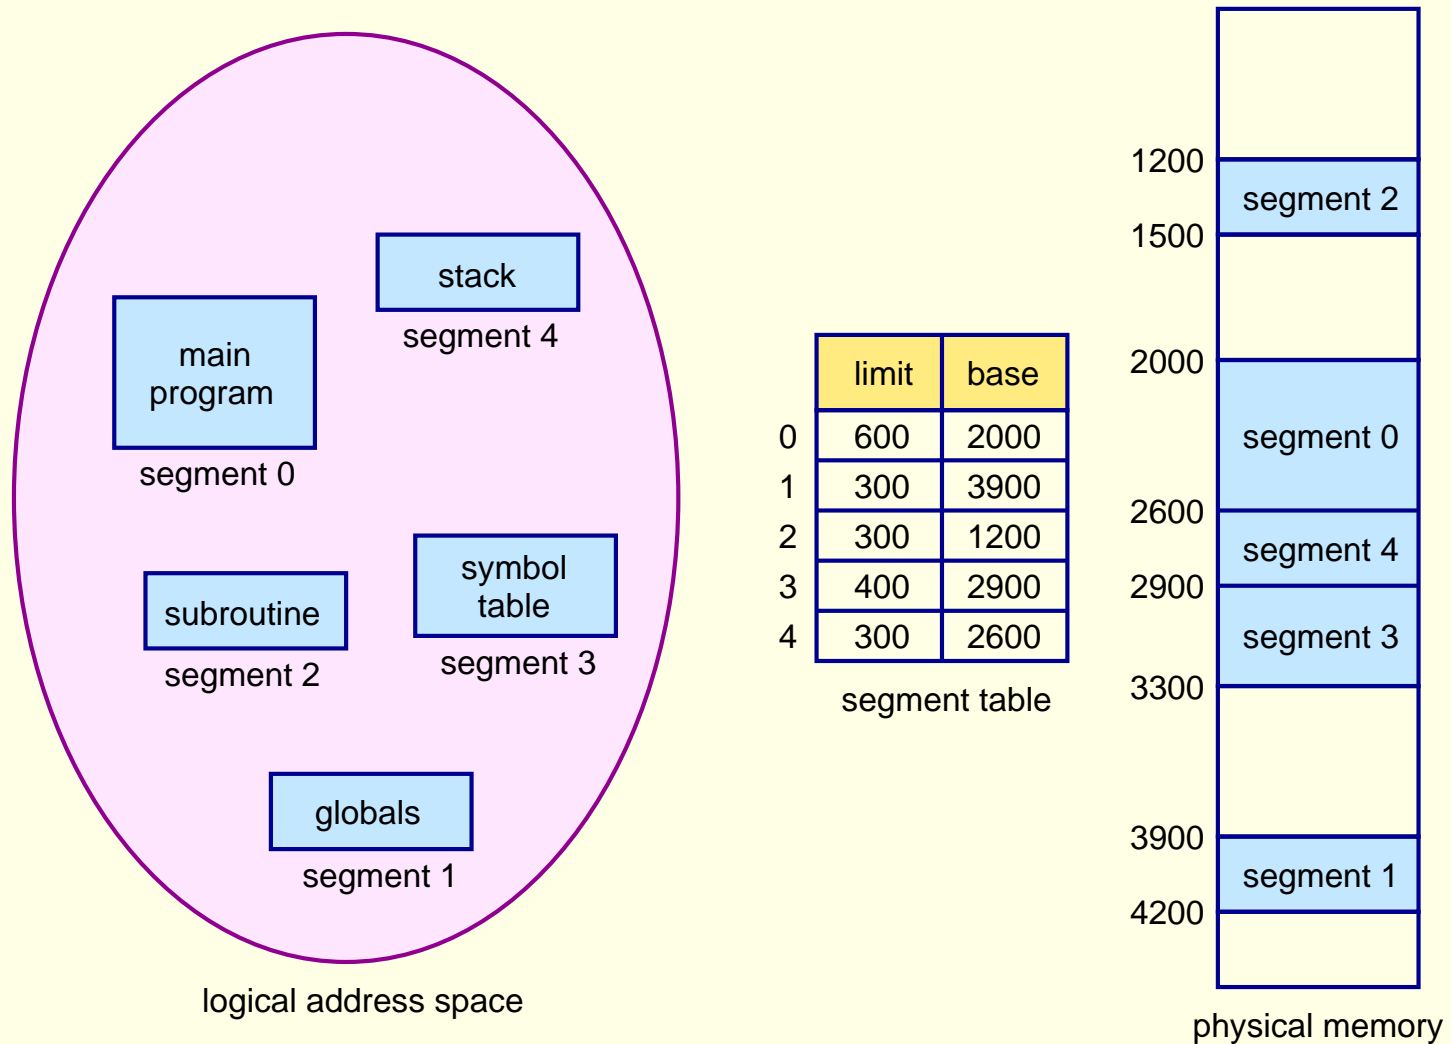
stack
segment 4

main program
segment 0

subroutine
segment 2

symbol table
segment 3

globals
segment 1

logical address space

| | limit | base |
|---|---|---|
| 0 | 600 | 2000 |
| 1 | 300 | 3900 |
| 2 | 300 | 1200 |
| 3 | 400 | 2900 |
| 4 | 300 | 2600 |

segment table

1200
segment 2
1500
2000
segment 0
2600
segment 4
2900
segment 3
3300
3900
segment 1
4200

physical memory